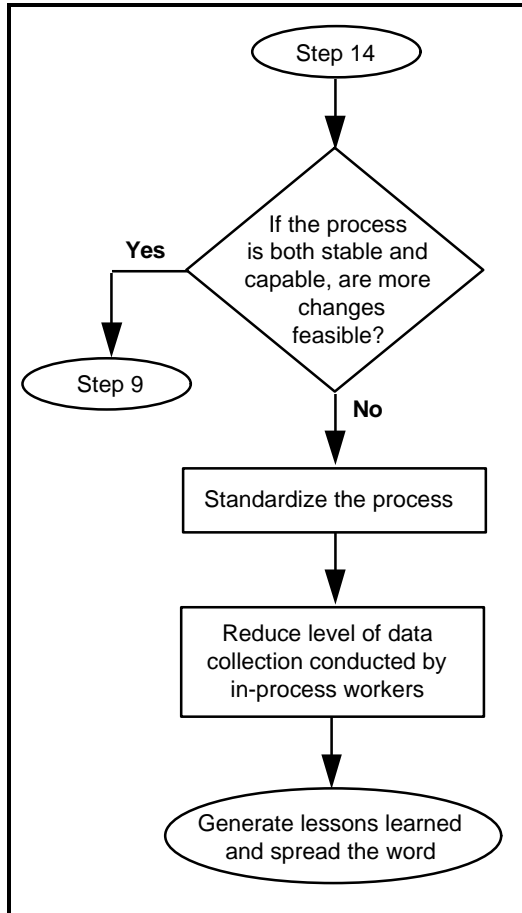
Step 14

If the process is both stable and capable, are more changes feasible?

Yes

Step 9

No

Standardize the process

Reduce level of data collection conducted by in-process workers

Generate lessons learned and spread the word